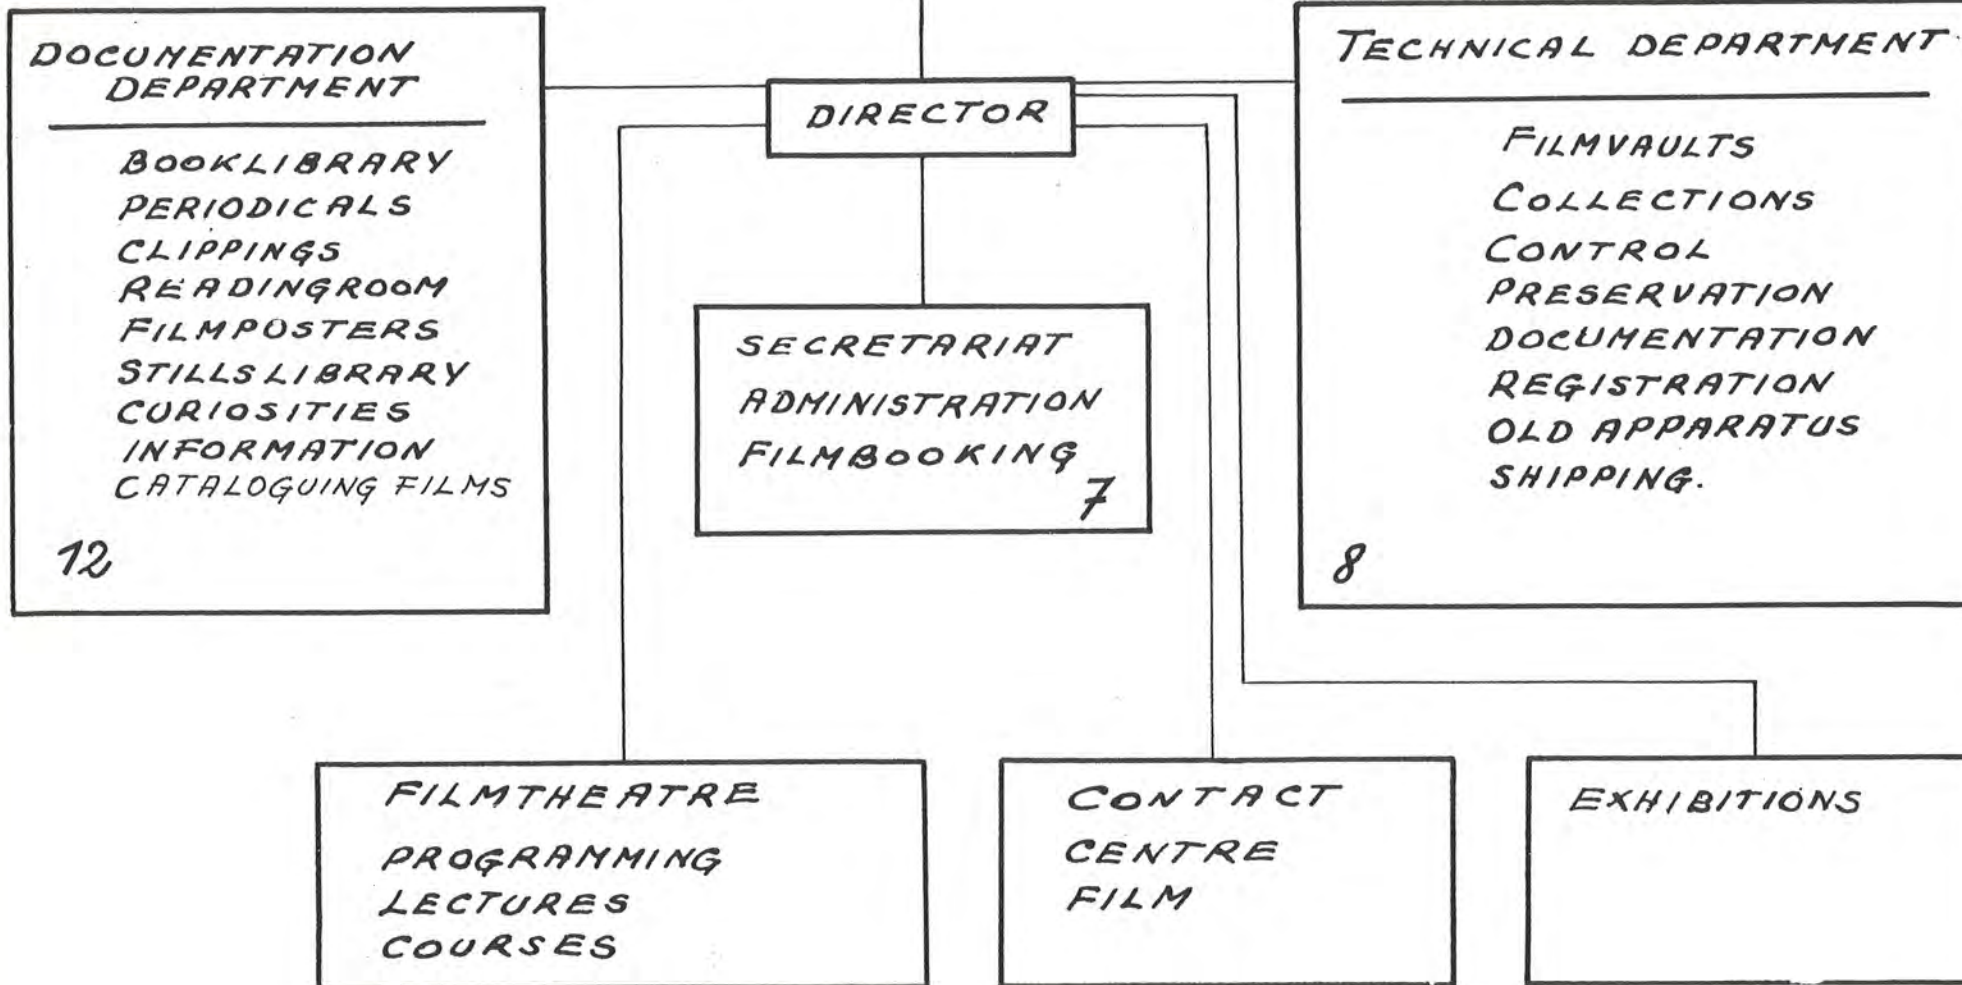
DOCUMENTATION DEPARTMENT

BOOKLIBRARY
PERIODICALS
CLIPPINGS
READINGROOM
FILMPOSTERS
STILLSLIBRARY
CURIOSITIES
INFORMATION
CATALOGUING FILMS

12

DIRECTOR

SECRETARIAT
ADMINISTRATION
FILMBOOKING
7

TECHNICAL DEPARTMENT

FILMVAULTS
COLLECTIONS
CONTROL
PRESERVATION
DOCUMENTATION
REGISTRATION
OLD APPARATUS
SHIPPING.

8

FILMTHEATRE
PROGRAMMING
LECTURES
COURSES

CONTACT
CENTRE
FILM

EXHIBITIONS